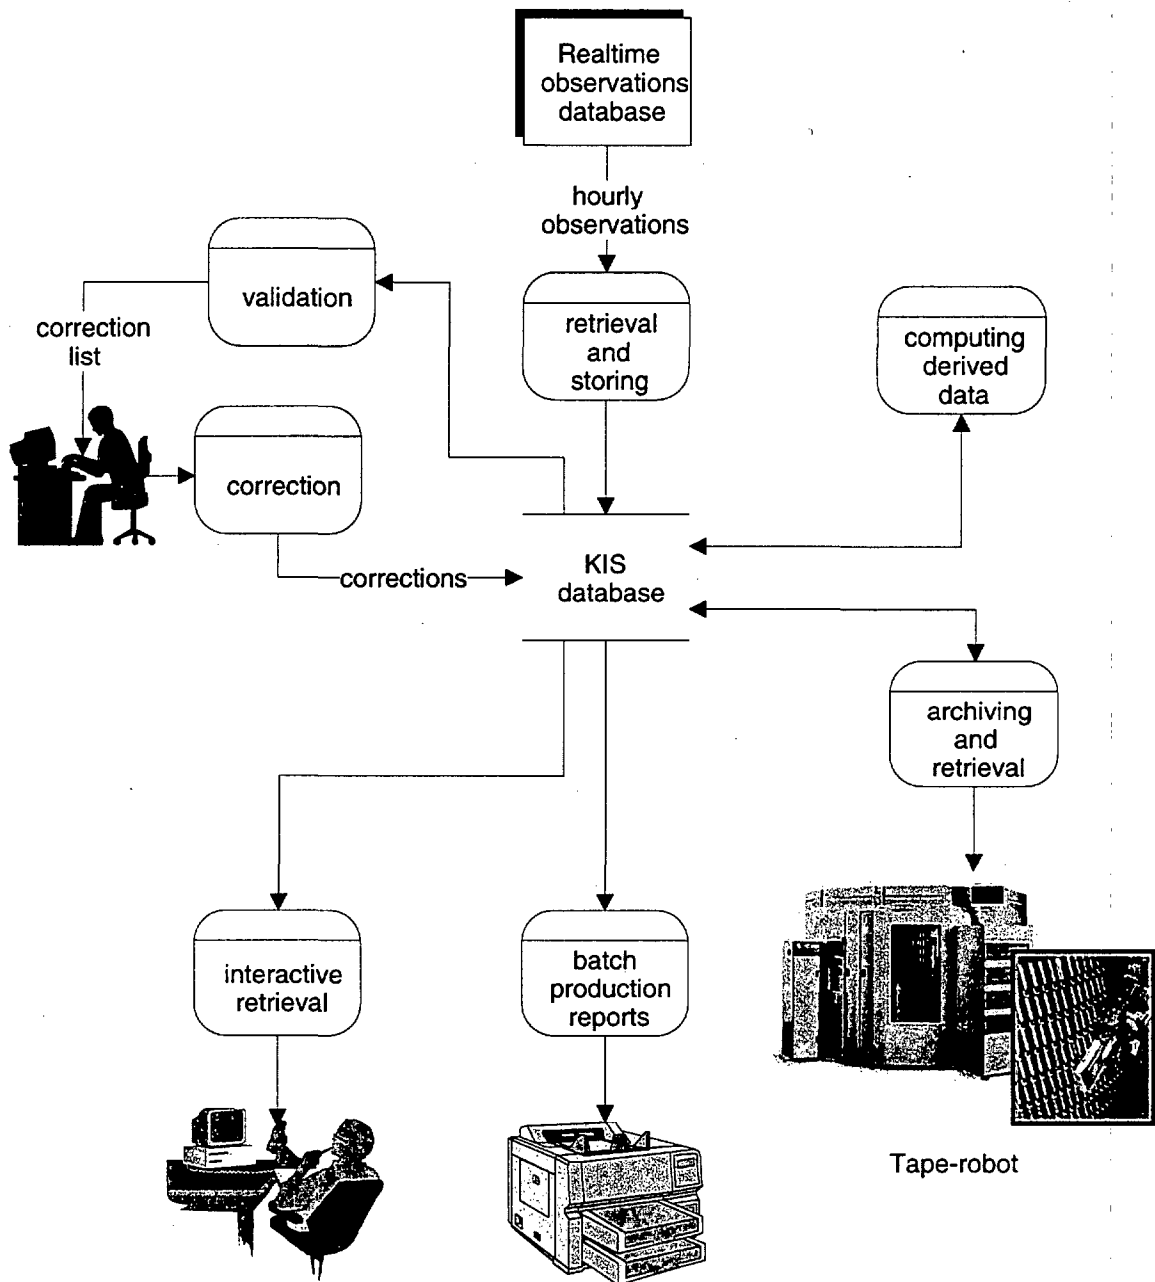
Realtime observations database

hourly observations

validation

correction list

retrieval and storing

computing derived data

correction

KIS database

corrections

archiving and retrieval

interactive retrieval

batch production reports

Tape-robot